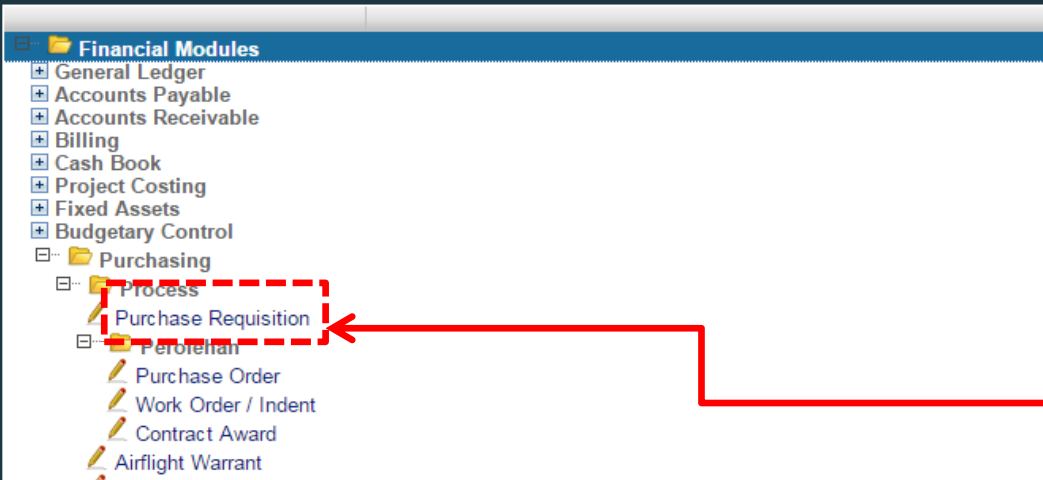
Financial Modules
General Ledger
Accounts Payable
Accounts Receivable
Billing
Cash Book
Project Costing
Fixed Assets
Budgetary Control
Purchasing
Process
Purchase Requisition
Perolehan
Purchase Order
Work Order / Indent
Contract Award
Airflight Warrant